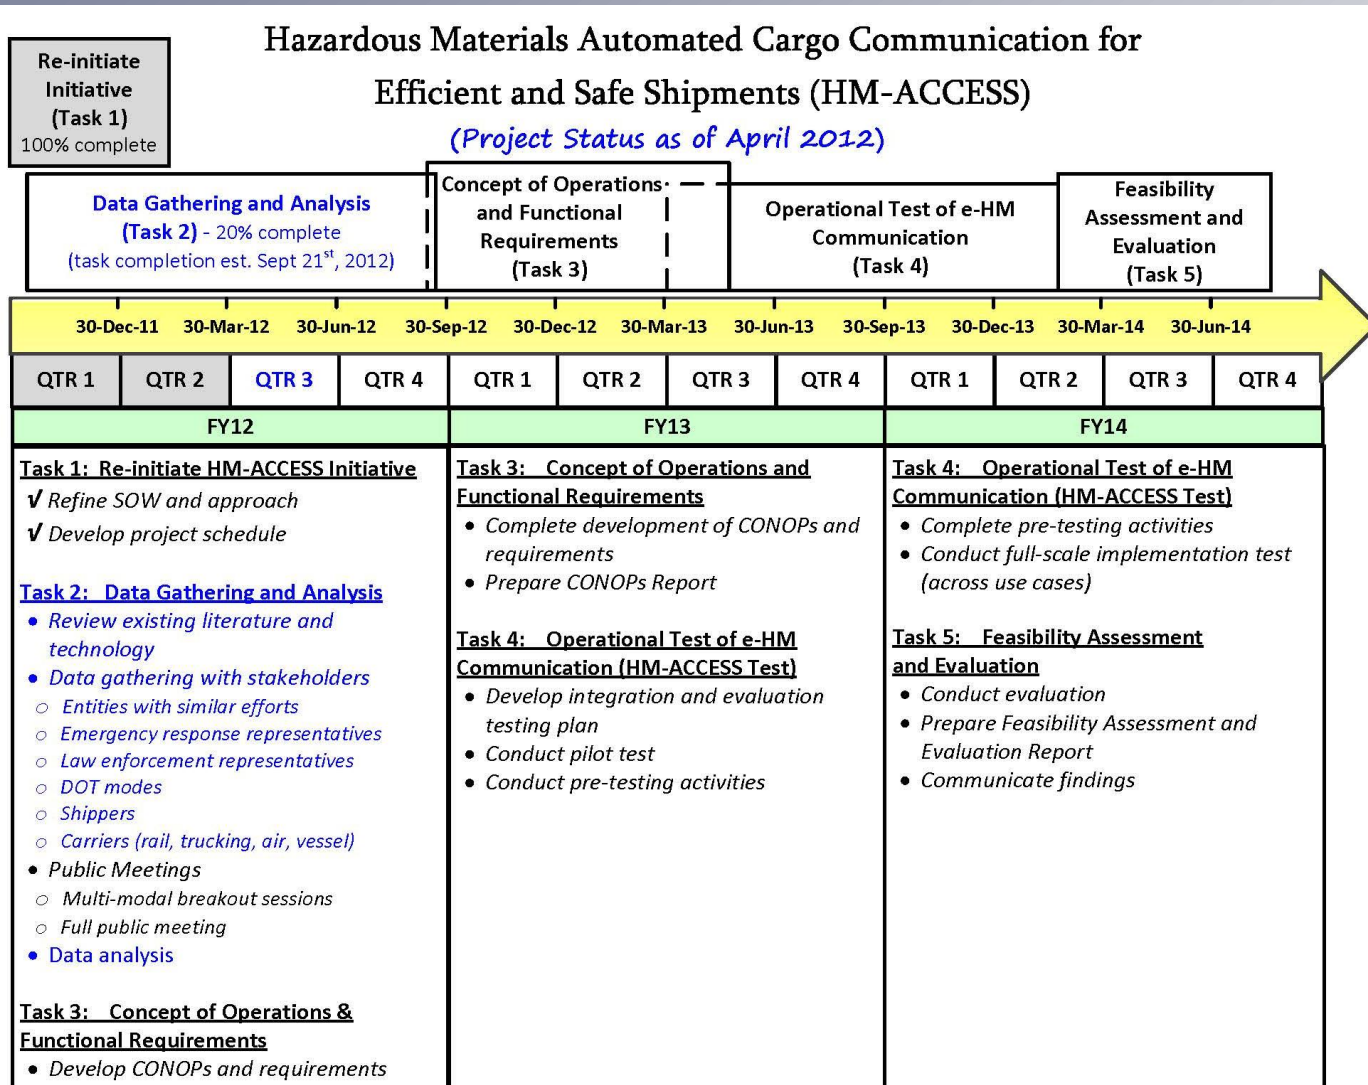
Re-initiate Initiative (Task 1) 100% complete

Hazardous Materials Automated Cargo Communication for Efficient and Safe Shipments (HM-ACCESS)

(Project Status as of April 2012)

Data Gathering and Analysis (Task 2) - 20% complete (task completion est. Sept 21$^{st}$, 2012)

Concept of Operations and Functional Requirements (Task 3)

Operational Test of e-HM Communication (Task 4)

Feasibility Assessment and Evaluation (Task 5)

30-Dec-11 30-Mar-12 30-Jun-12 30-Sep-12 30-Dec-12 30-Mar-13 30-Jun-13 30-Sep-13 30-Dec-13 30-Mar-14 30-Jun-14

| QTR 1 | QTR 2 | QTR 3 | QTR 4 | QTR 1 | QTR 2 | QTR 3 | QTR 4 | QTR 1 | QTR 2 | QTR 3 | QTR 4 |
|---|---|---|---|---|---|---|---|---|---|---|---|

| FY12 | FY13 | FY14 |
|---|---|---|

Task 1: Re-initiate HM-ACCESS Initiative
√ Refine SOW and approach
√ Develop project schedule

Task 2: Data Gathering and Analysis
• Review existing literature and technology
• Data gathering with stakeholders
○ Entities with similar efforts
○ Emergency response representatives
○ Law enforcement representatives
○ DOT modes
○ Shippers
○ Carriers (rail, trucking, air, vessel)
• Public Meetings
○ Multi-modal breakout sessions
○ Full public meeting
• Data analysis

Task 3: Concept of Operations & Functional Requirements
• Develop CONOPs and requirements

Task 3: Concept of Operations and Functional Requirements
• Complete development of CONOPs and requirements
• Prepare CONOPs Report

Task 4: Operational Test of e-HM Communication (HM-ACCESS Test)
• Develop integration and evaluation testing plan
• Conduct pilot test
• Conduct pre-testing activities

Task 4: Operational Test of e-HM Communication (HM-ACCESS Test)
• Complete pre-testing activities
• Conduct full-scale implementation test (across use cases)

Task 5: Feasibility Assessment and Evaluation
• Conduct evaluation
• Prepare Feasibility Assessment and Evaluation Report
• Communicate findings